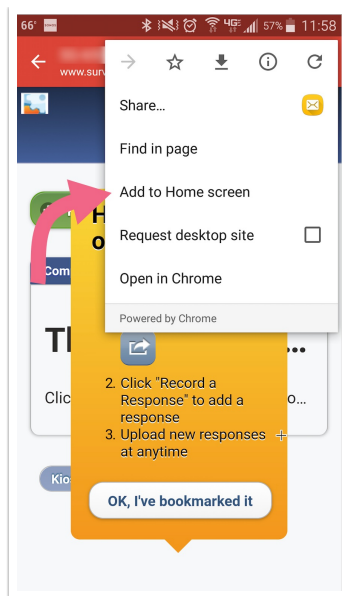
66° 57% 11:58

www.surv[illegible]

Share...

Find in page

Add to Home screen

Request desktop site

Open in Chrome

Powered by Chrome

H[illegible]
o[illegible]

Com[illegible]

Th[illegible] ...

Clic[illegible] o...

2. Click "Record a Response" to add a response
3. Upload new responses at anytime

Kio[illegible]

OK, I've bookmarked it